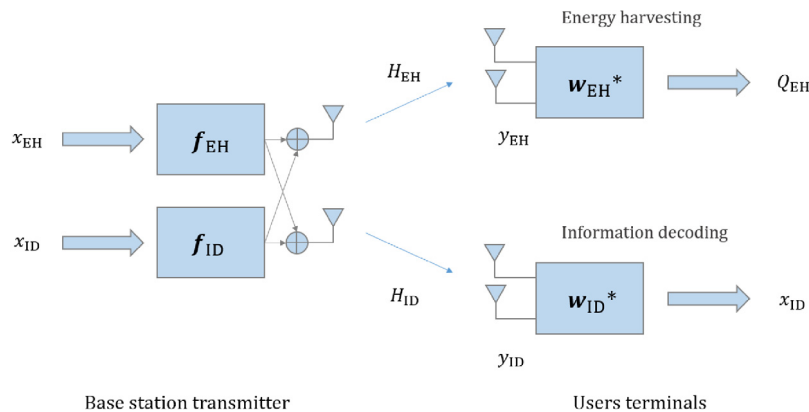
Energy harvesting

$H_{\mathrm{EH}}$

$x_{\mathrm{EH}}$

$\boldsymbol{f}_{\mathrm{EH}}$

$\boldsymbol{w}_{\mathrm{EH}}{}^{*}$

$Q_{\mathrm{EH}}$

$y_{\mathrm{EH}}$

$x_{\mathrm{ID}}$

$\boldsymbol{f}_{\mathrm{ID}}$

Information decoding

$H_{\mathrm{ID}}$

$\boldsymbol{w}_{\mathrm{ID}}{}^{*}$

$x_{\mathrm{ID}}$

$y_{\mathrm{ID}}$

Base station transmitter

Users terminals